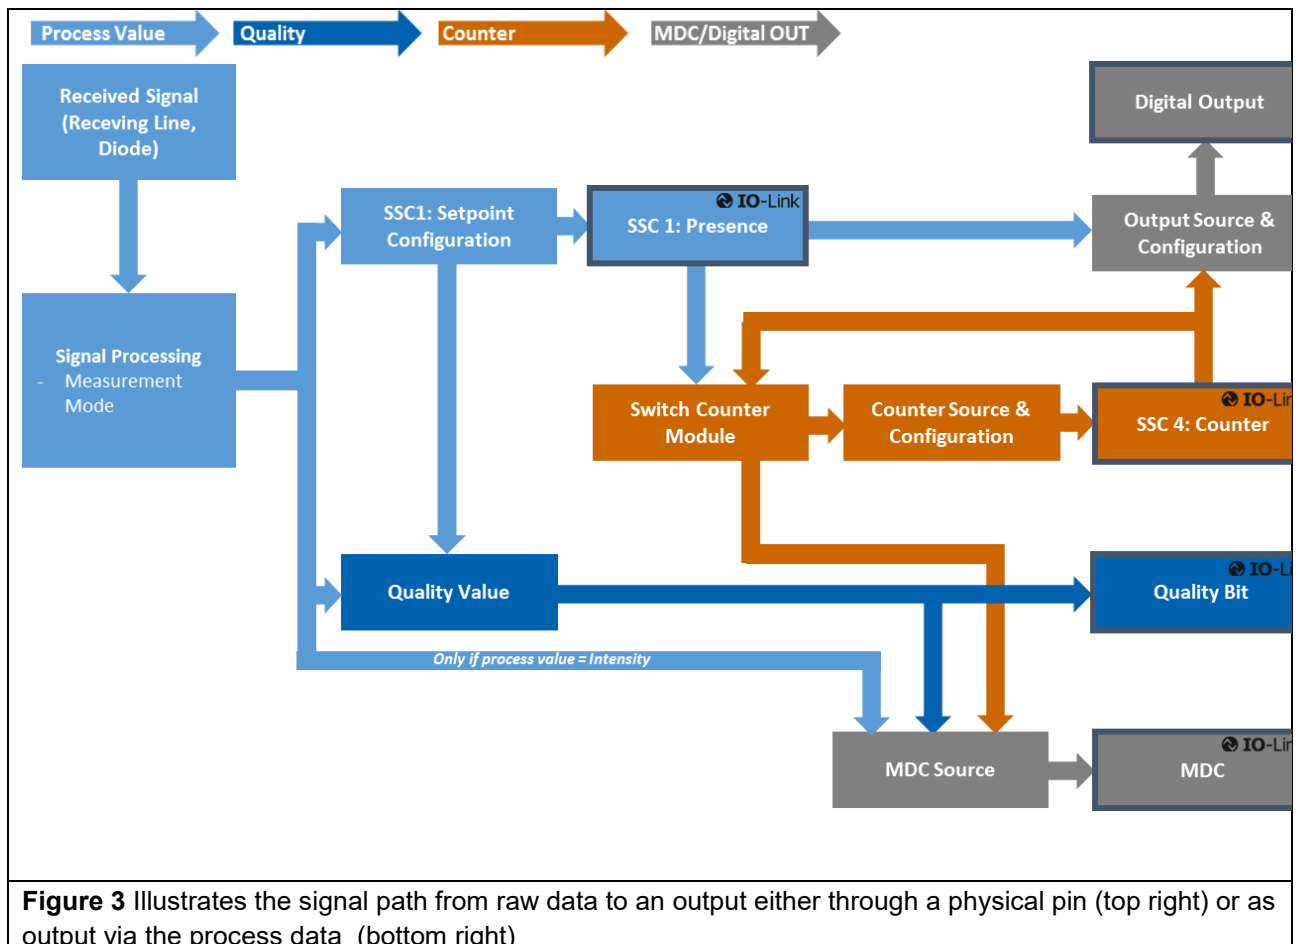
Process Value
Quality
Counter
MDC/Digital OUT

Received Signal (Receving Line, Diode)

Digital Output

SSC1: Setpoint Configuration

IO-Link
SSC 1: Presence

Output Source & Configuration

Signal Processing
- Measurement Mode

Switch Counter Module

Counter Source & Configuration

IO-Lin
SSC 4: Counter

IO-Li
Quality Bit

Quality Value

Only if process value = Intensity

MDC Source

IO-Lin
MDC

**Figure 3** Illustrates the signal path from raw data to an output either through a physical pin (top right) or as output via the process data (bottom right)